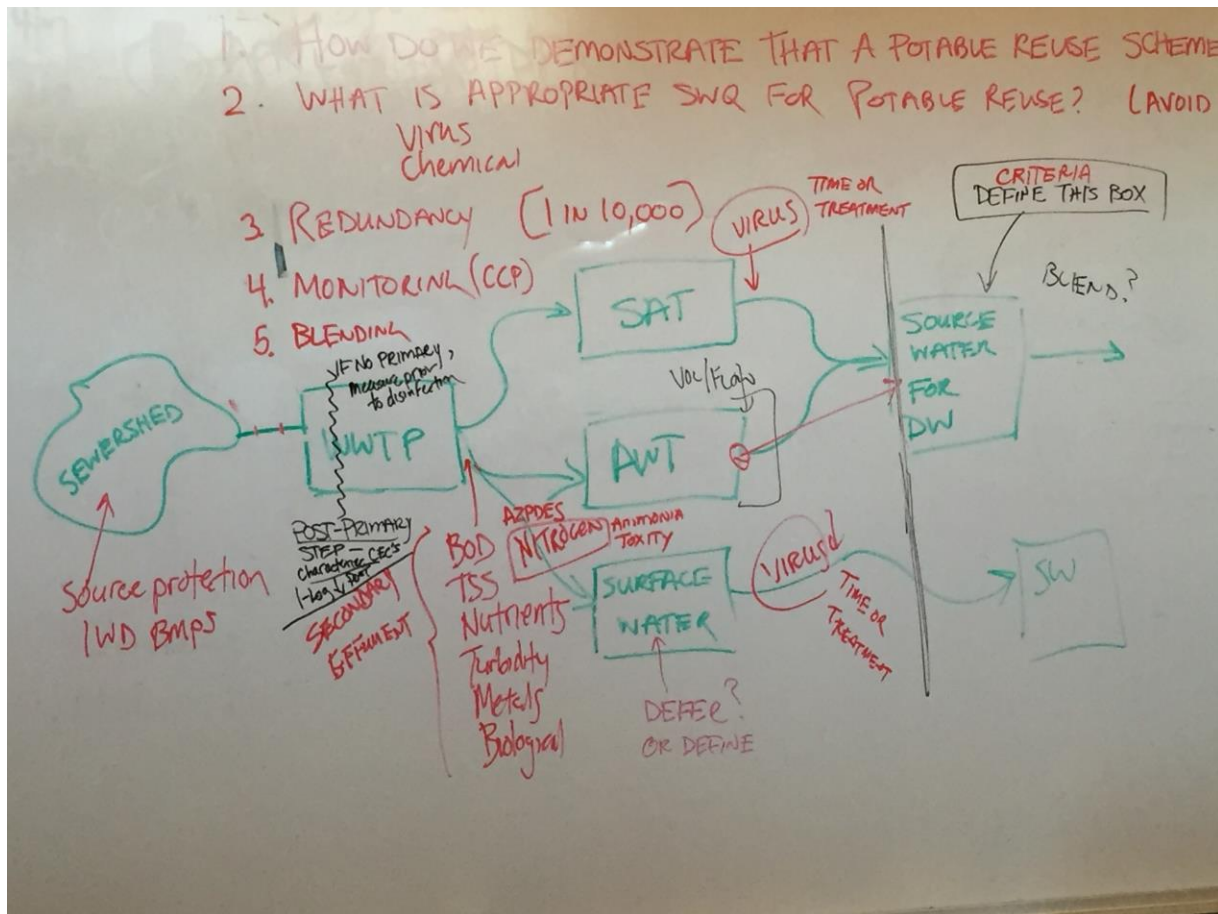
1. HOW DO WE DEMONSTRATE THAT A POTABLE REUSE SCHEME
2. WHAT IS APPROPRIATE SWQ FOR POTABLE REUSE? (AVOID
Virus
Chemical
3. REDUNDANCY (1 IN 10,000)
4. MONITORING (CCP)
5. BLENDING

VIRUS
TIME OR TREATMENT
CRITERIA
DEFINE THIS BOX
BLEND?
SAT
SOURCE WATER FOR DW
Vol/Flow
IF No Primary, measure prior to disinfection
SEWERSHED
WWTP
AWT
Source protection IWD BMPs
POST-PRIMARY STEP — characterize CEC's 1-log, 1 port
SECONDARY EFFLUENT
AZPDES
BOD
TSS
Nutrients
Turbidity
Metals
Biological
NITROGEN
Ammonia Toxicity
SURFACE WATER
VIRUS
TIME OR TREATMENT
SW
DEFER?
OR DEFINE